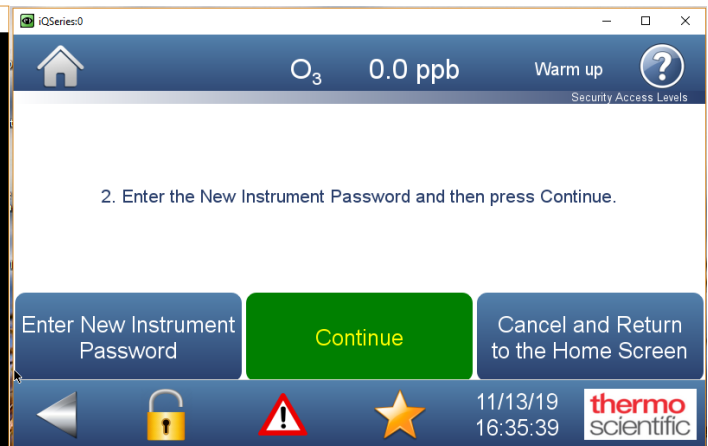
iQSeries:0

$O_3$ 0.0 ppb Warm up ?

Security Access Levels

2. Enter the New Instrument Password and then press Continue.

Enter New Instrument Password

Continue

Cancel and Return to the Home Screen

!

11/13/19
16:35:39

thermo scientific